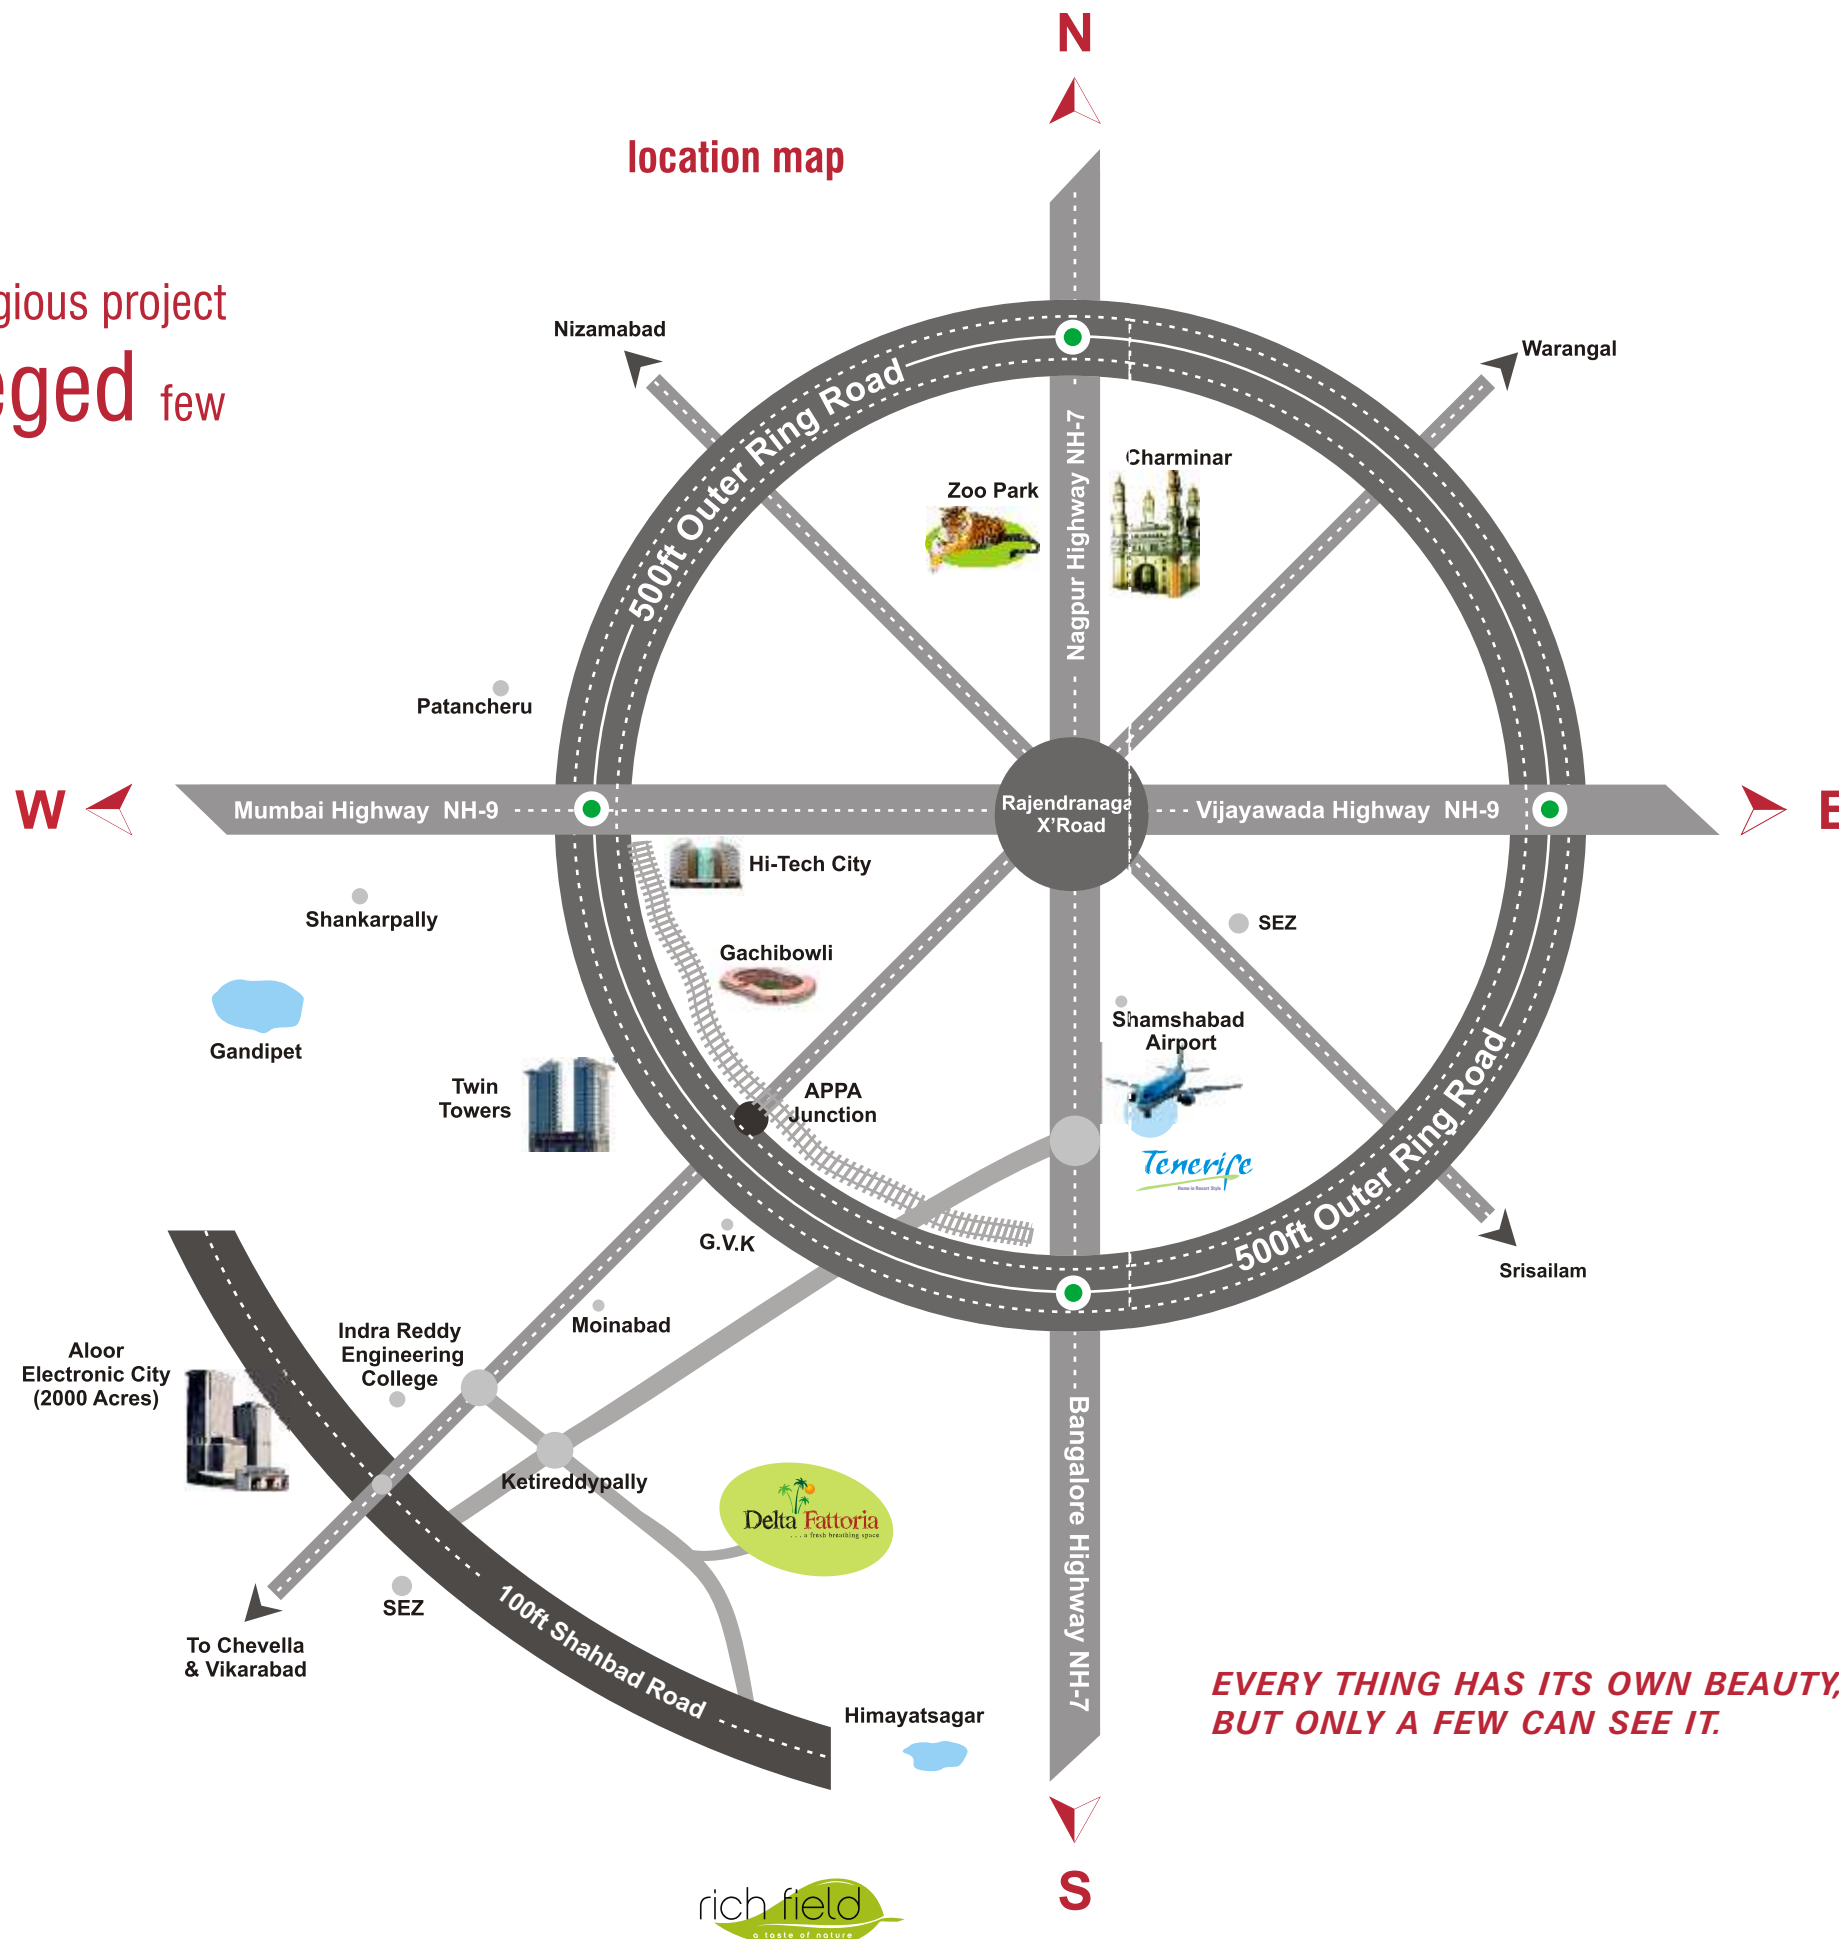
N

location map

gious project
eged few

Nizamabad

Warangal

500ft Outer Ring Road

Nagpur Highway NH-7

Charminar

Zoo Park

Patancheru

W

Mumbai Highway NH-9

Rajendranaga X'Road

Vijayawada Highway NH-9

E

Hi-Tech City

Shankarpally

SEZ

Gachibowli

Gandipet

Shamshabad Airport

Twin Towers

APPA Junction

Tenerife

500ft Outer Ring Road

G.V.K

Srisailam

Moinabad

Aloor Electronic City (2000 Acres)

Indra Reddy Engineering College

Ketireddypally

Delta Fattoria
. . . a fresh breathing space

Bangalore Highway NH-7

SEZ

To Chevella & Vikarabad

100ft Shahbad Road

Himayatsagar

EVERY THING HAS ITS OWN BEAUTY, BUT ONLY A FEW CAN SEE IT.

S

rich field
a taste of nature